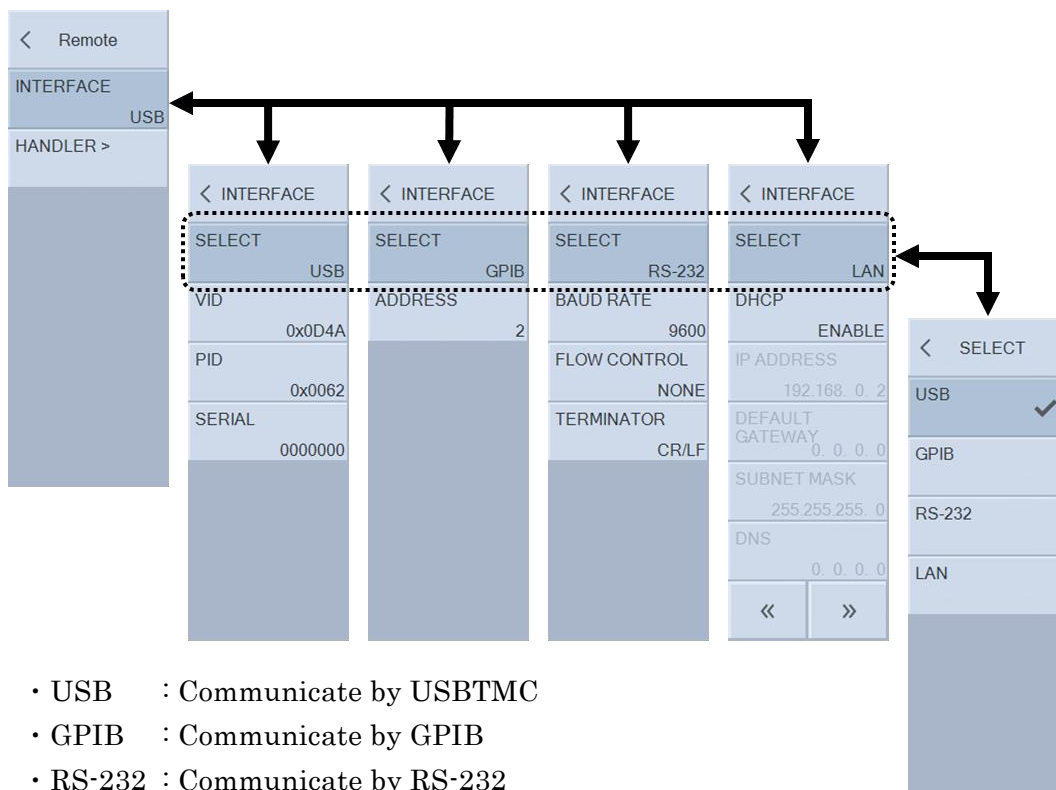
< Remote

INTERFACE
USB

HANDLER >

< INTERFACE

SELECT
USB

VID
0x0D4A

PID
0x0062

SERIAL
0000000

< INTERFACE

SELECT
GPIB

ADDRESS
2

< INTERFACE

SELECT
RS-232

BAUD RATE
9600

FLOW CONTROL
NONE

TERMINATOR
CR/LF

< INTERFACE

SELECT
LAN

DHCP
ENABLE

IP ADDRESS
192.168. 0. 2

DEFAULT GATEWAY
0. 0. 0. 0

SUBNET MASK
255.255.255. 0

DNS
0. 0. 0. 0

« »

< SELECT

USB ✓

GPIB

RS-232

LAN

・USB : Communicate by USBTMC

・GPIB : Communicate by GPIB

・RS-232 : Communicate by RS-232